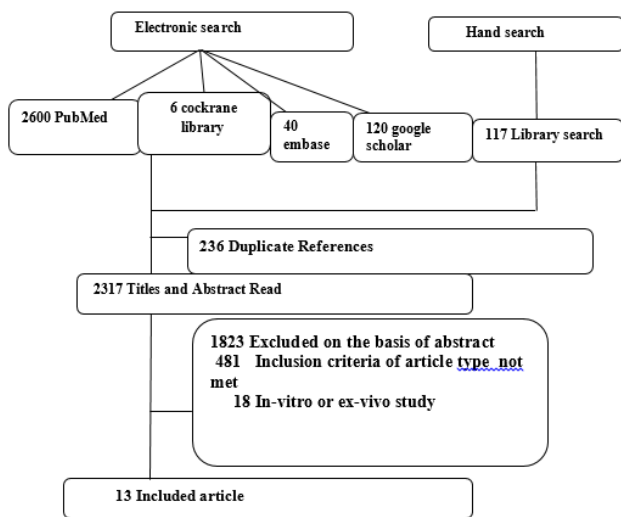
Electronic search

Hand search

2600 PubMed

6 cockrane library

40 embase

120 google scholar

117 Library search

236 Duplicate References

2317 Titles and Abstract Read

1823 Excluded on the basis of abstract
481 Inclusion criteria of article type not met
18 In-vitro or ex-vivo study

13 Included article